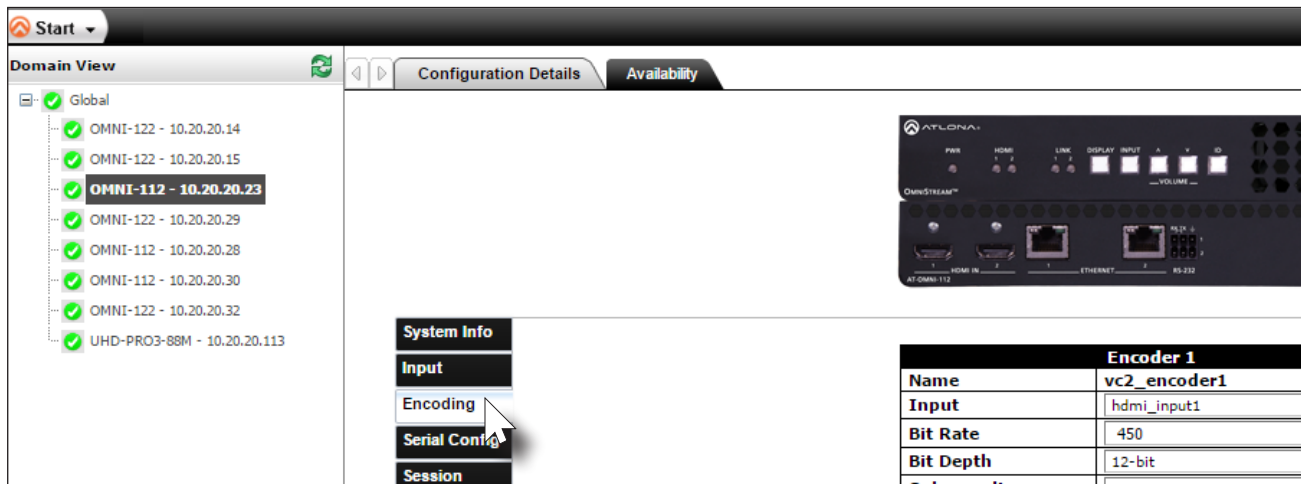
Start

Domain View

Global
OMNI-122 - 10.20.20.14
OMNI-122 - 10.20.20.15
OMNI-112 - 10.20.20.23
OMNI-122 - 10.20.20.29
OMNI-112 - 10.20.20.28
OMNI-112 - 10.20.20.30
OMNI-122 - 10.20.20.32
UHD-PRO3-88M - 10.20.20.113

Configuration Details
Availability

ATLONA
PWR HDMI 1 2 LINK 1 2 DISPLAY INPUT ∧ ∨ ID
VOLUME
OMNISTREAM™
HDMI IN 1 2
ETHERNET 1 2
RS-232
AT-OMNI-112

System Info
Input
Encoding
Serial Config
Session

| Encoder 1 | |
|---|---|
| Name | vc2_encoder1 |
| Input | hdmi_input1 |
| Bit Rate | 450 |
| Bit Depth | 12-bit |